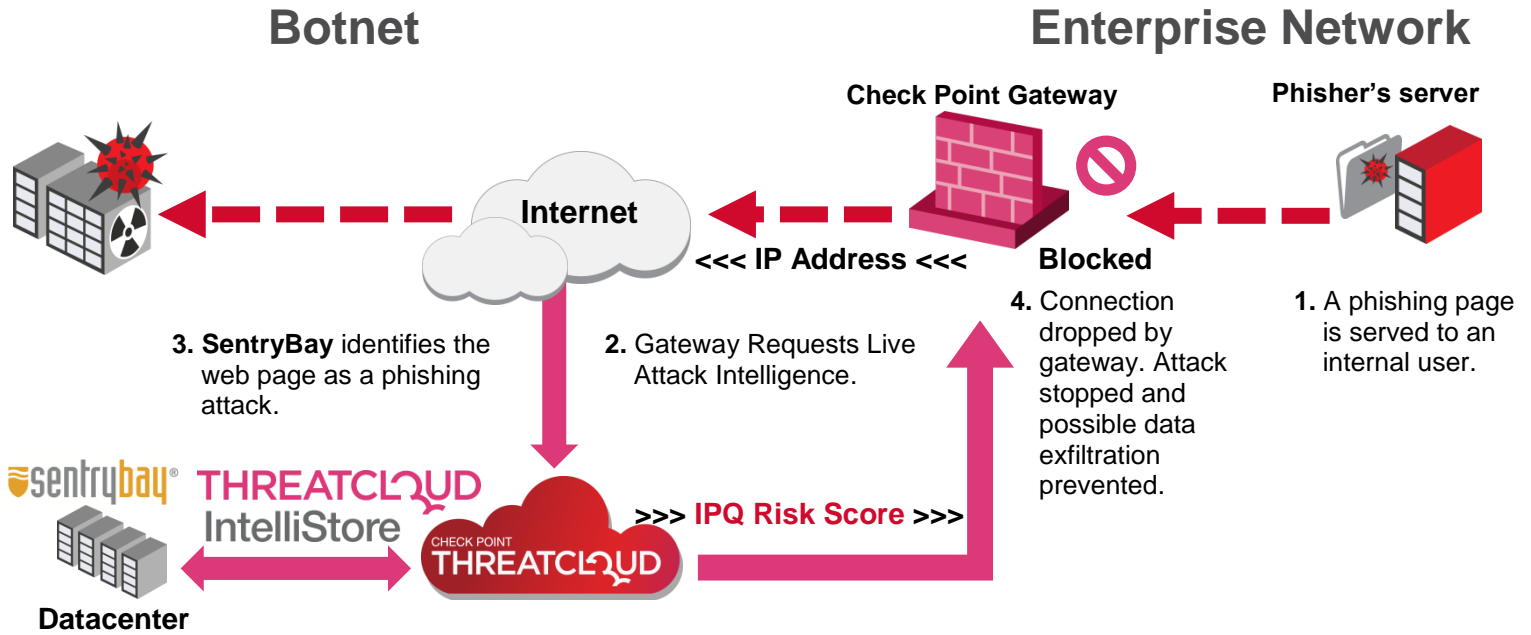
Botnet

Enterprise Network

Check Point Gateway

Phisher's server

Internet

<<< IP Address <<<

Blocked

4. Connection dropped by gateway. Attack stopped and possible data exfiltration prevented.

1. A phishing page is served to an internal user.

3. SentryBay identifies the web page as a phishing attack.

2. Gateway Requests Live Attack Intelligence.

sentrybay®

THREATCLOUD IntelliStore

CHECK POINT THREATCLOUD

>>> IPQ Risk Score >>>

Datacenter